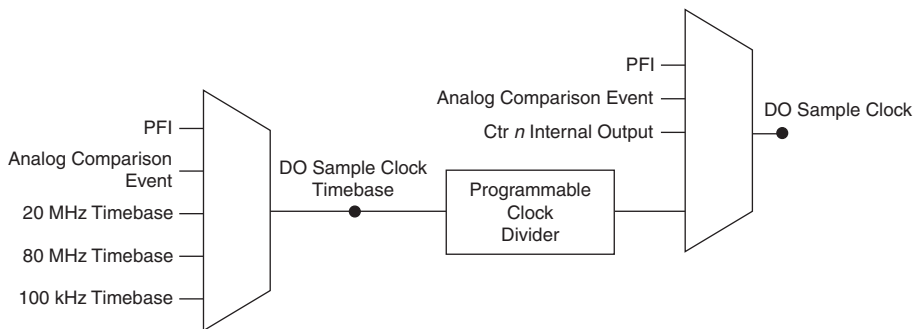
PFI
Analog Comparison Event
20 MHz Timebase
80 MHz Timebase
100 kHz Timebase

DO Sample Clock Timebase

Programmable Clock Divider

PFI
Analog Comparison Event
Ctr *n* Internal Output

DO Sample Clock